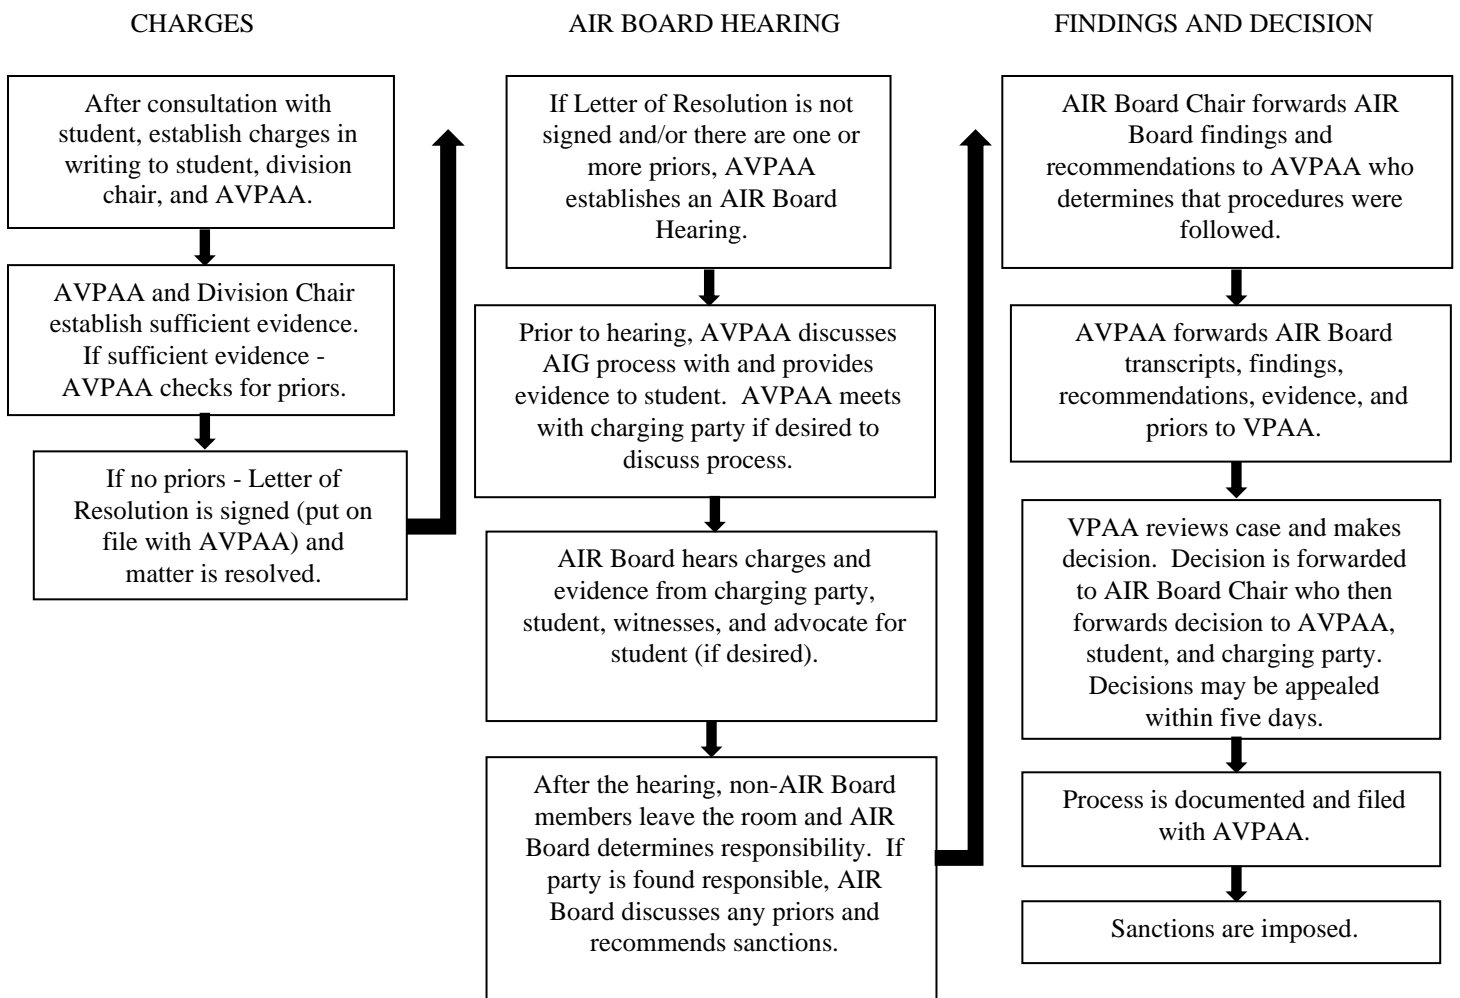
CHARGES

After consultation with student, establish charges in writing to student, division chair, and AVPAA.

AVPAA and Division Chair establish sufficient evidence. If sufficient evidence - AVPAA checks for priors.

If no priors - Letter of Resolution is signed (put on file with AVPAA) and matter is resolved.

AIR BOARD HEARING

If Letter of Resolution is not signed and/or there are one or more priors, AVPAA establishes an AIR Board Hearing.

Prior to hearing, AVPAA discusses AIG process with and provides evidence to student. AVPAA meets with charging party if desired to discuss process.

AIR Board hears charges and evidence from charging party, student, witnesses, and advocate for student (if desired).

After the hearing, non-AIR Board members leave the room and AIR Board determines responsibility. If party is found responsible, AIR Board discusses any priors and recommends sanctions.

FINDINGS AND DECISION

AIR Board Chair forwards AIR Board findings and recommendations to AVPAA who determines that procedures were followed.

AVPAA forwards AIR Board transcripts, findings, recommendations, evidence, and priors to VPAA.

VPAA reviews case and makes decision. Decision is forwarded to AIR Board Chair who then forwards decision to AVPAA, student, and charging party. Decisions may be appealed within five days.

Process is documented and filed with AVPAA.

Sanctions are imposed.